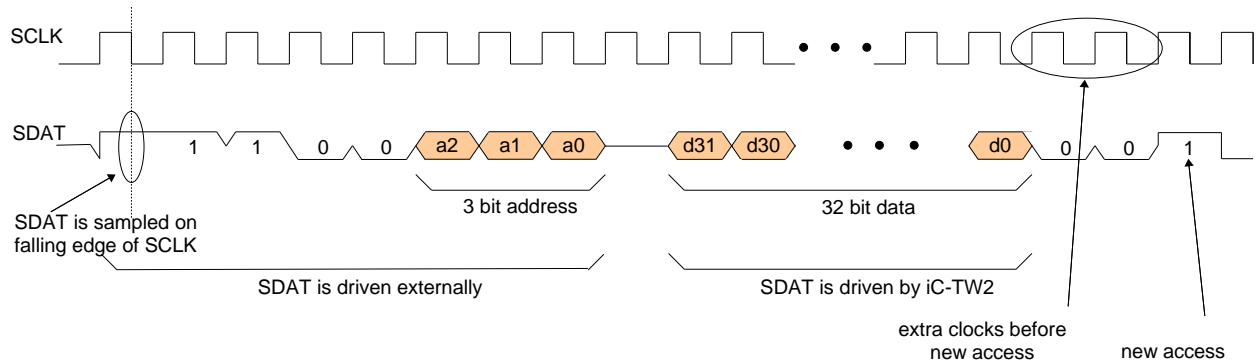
SCLK

SDAT

1 1 0 0 a2 a1 a0 d31 d30 d0 0 0 1

3 bit address

32 bit data

SDAT is sampled on falling edge of SCLK

SDAT is driven externally

SDAT is driven by iC-TW2

extra clocks before new access

new access